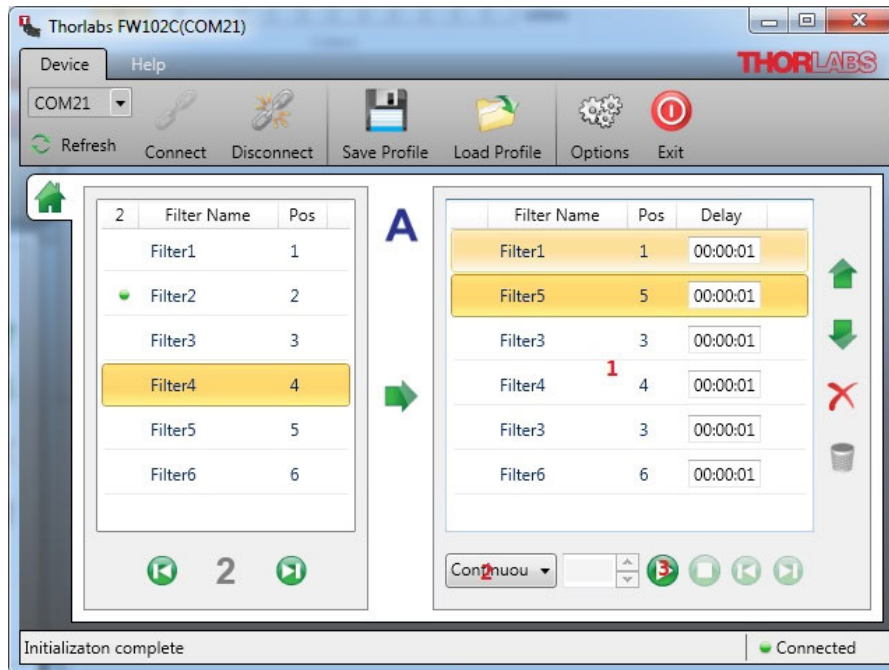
Thorlabs FW102C(COM21)

Device Help

THORLABS

COM21

Refresh Connect Disconnect Save Profile Load Profile Options Exit

| 2 | Filter Name | Pos |
|---|---|---|
| | Filter1 | 1 |
| | Filter2 | 2 |
| | Filter3 | 3 |
| | Filter4 | 4 |
| | Filter5 | 5 |
| | Filter6 | 6 |

2

A

| Filter Name | Pos | Delay |
|---|---|---|
| Filter1 | 1 | 00:00:01 |
| Filter5 | 5 | 00:00:01 |
| Filter3 | 3 | 00:00:01 |
| Filter4 | 4 | 00:00:01 |
| Filter3 | 3 | 00:00:01 |
| Filter6 | 6 | 00:00:01 |

1

Continuou 2

3

Initializaton complete

Connected